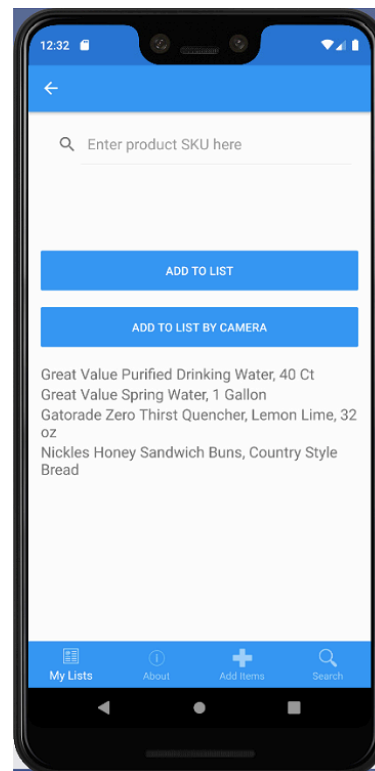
12:32

Enter product SKU here

ADD TO LIST

ADD TO LIST BY CAMERA

Great Value Purified Drinking Water, 40 Ct
Great Value Spring Water, 1 Gallon
Gatorade Zero Thirst Quencher, Lemon Lime, 32 oz
Nickles Honey Sandwich Buns, Country Style Bread

My Lists
About
Add Items
Search